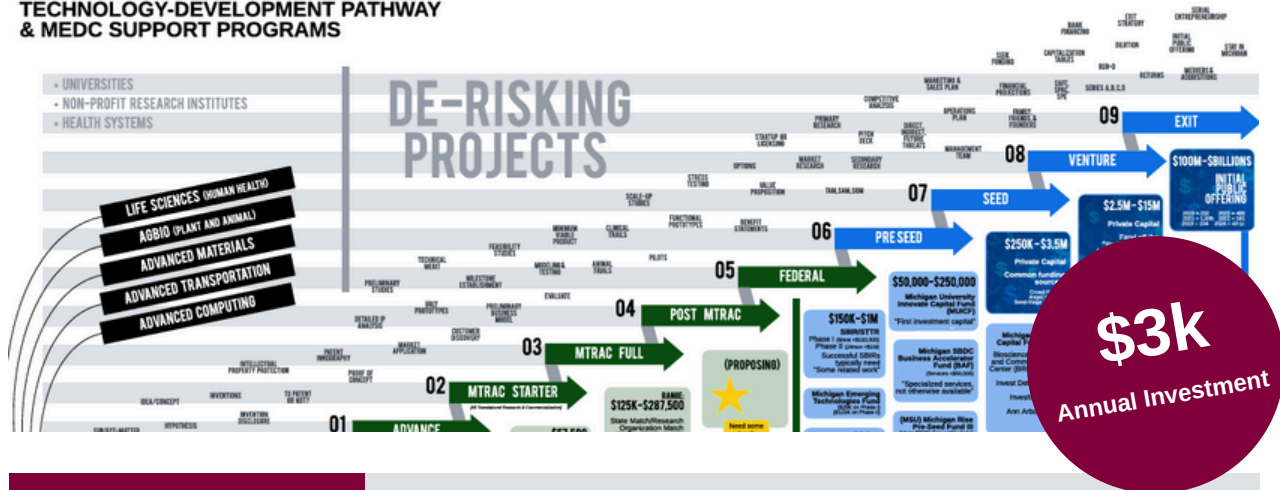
TECHNOLOGY-DEVELOPMENT PATHWAY
& MEDC SUPPORT PROGRAMS

• UNIVERSITIES
• NON-PROFIT RESEARCH INSTITUTES
• HEALTH SYSTEMS

DE-RISKING PROJECTS

LIFE SCIENCES (HUMAN HEALTH)
AGBIO (PLANT AND ANIMAL)
ADVANCED MATERIALS
ADVANCED TRANSPORTATION
ADVANCED COMPUTING

SERIAL ENTREPRENEURSHIP
EXIT STRATEGY
BANK FINANCING
INITIAL PUBLIC OFFERING
STAY IN MICHIGAN
SEEK FUNDING
CAPITALIZATION TABLES
DILUTION
MERGERS & ACQUISITIONS
RETURNS
SAFE, SPAC, SPE
SERIES A,B,C,D
MARKETING & SALES PLAN
FINANCIAL PROJECTIONS
FAMILY, FRIENDS, & FOUNDERS
COMPETITIVE ANALYSIS
OPERATIONS PLAN
PRIMARY RESEARCH
PITCH DECK
DIRECT, INDIRECT, FUTURE THREATS
MANAGEMENT TEAM
STARTUP OR LICENSING
MARKET RESEARCH
SECONDARY RESEARCH
OPTIONS
STRESS TESTING
VALUE PROPOSITION
TAM, SAM, SOM
SCALE-UP STUDIES
FUNCTIONAL PROTOTYPES
BENEFIT STATEMENTS
MINIMUM VIABLE PRODUCT
CLINICAL TRIALS
FEASIBILITY STUDIES
MODELING & TESTING
ANIMAL TRIALS
PILOTS
TECHNICAL MERIT
MILESTONE ESTABLISHMENT
PRELIMINARY STUDIES
EVALUATE
EARLY PROTOTYPES
PRELIMINARY BUSINESS MODEL
DETAILED IP ANALYSIS
CUSTOMER DISCOVERY
PATENT INVENTORY
MARKET APPLICATION
INTELLECTUAL PROPERTY PROTECTION
PROOF OF CONCEPT
IDEA/CONCEPT
INVENTIONS
TO PATENT OR NOT?
INVENTION DISCLOSURE
HYPOTHESIS
SUBJECT-MATTER

09 EXIT
08 VENTURE
07 SEED
06 PRE SEED
05 FEDERAL
04 POST MTRAC
03 MTRAC FULL
02 MTRAC STARTER
01 ADVANCE

$100M-$BILLIONS
INITIAL PUBLIC OFFERING

$2.5M-$15M
Private Capital

$250K-$3.5M
Private Capital
Common funding sources

$50,000-$250,000
Michigan University Innovate Capital Fund (MUICF)
"First investment capital"

Michigan SBDC Business Accelerator Fund (BAF)
"Specialized services, not otherwise available"

(MSU) Michigan Rise Pre-Seed Fund III

$150K-$1M
SBIR/STTR
Phase I
Phase II
Successful SBIRs typically need "Some related work"

Michigan Emerging Technologies Fund

(PROPOSING)
Need some

RANGE:
$125K-$287,500
State Match/Research Organization Match

$3k
Annual Investment